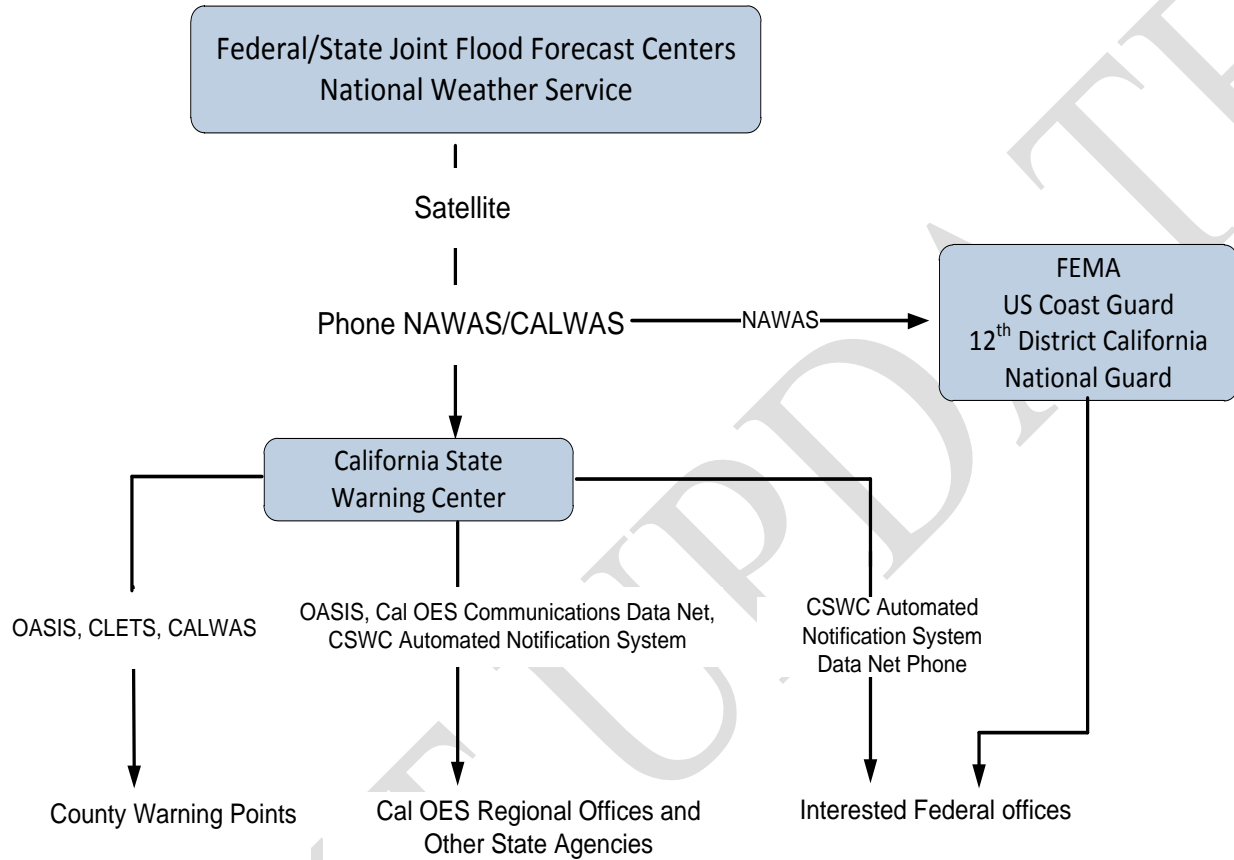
Federal/State Joint Flood Forecast Centers
National Weather Service

Satellite

Phone NAWAS/CALWAS

NAWAS

FEMA
US Coast Guard
$12^{th}$ District California
National Guard

California State
Warning Center

OASIS, CLETS, CALWAS

OASIS, Cal OES Communications Data Net,
CSWC Automated Notification System

CSWC Automated
Notification System
Data Net Phone

County Warning Points

Cal OES Regional Offices and
Other State Agencies

Interested Federal offices

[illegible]